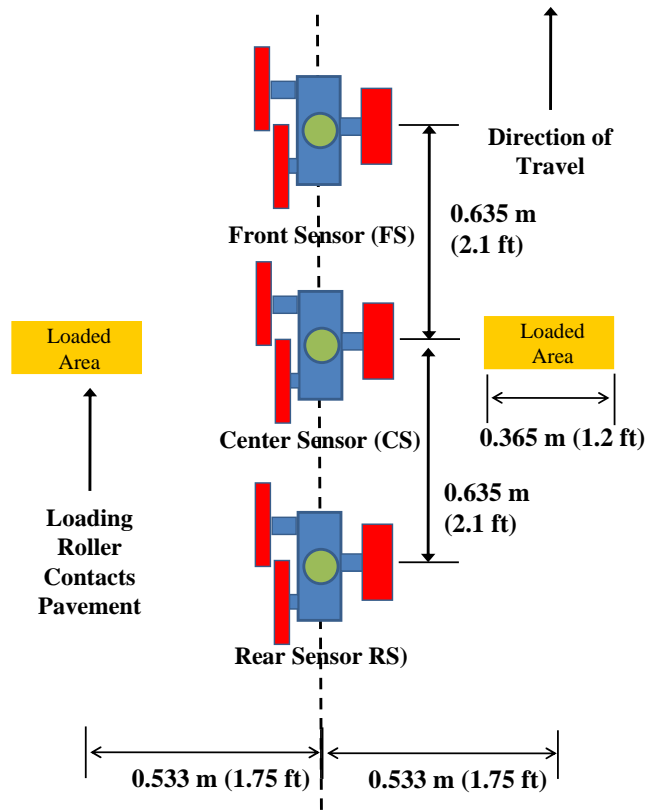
Direction of Travel

0.635 m (2.1 ft)

Front Sensor (FS)

Loaded Area

Loaded Area

0.365 m (1.2 ft)

Center Sensor (CS)

0.635 m (2.1 ft)

Loading Roller Contacts Pavement

Rear Sensor RS)

0.533 m (1.75 ft)

0.533 m (1.75 ft)